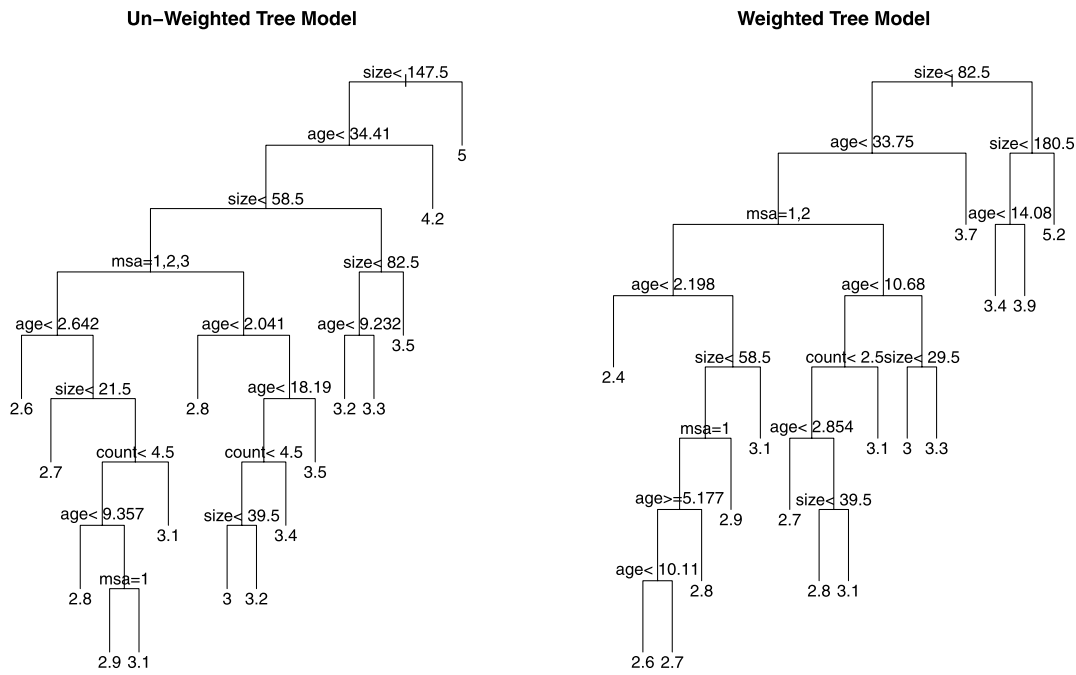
Un-Weighted Tree Model

size< 147.5

age< 34.41

5

size< 58.5

4.2

msa=1,2,3

size< 82.5

age< 2.642

age< 2.041

age< 9.232

3.5

2.6

size< 21.5

2.8

age< 18.19

3.2

3.3

2.7

count< 4.5

count< 4.5

3.5

age< 9.357

3.1

size< 39.5

3.4

2.8

msa=1

3

3.2

2.9

3.1

Weighted Tree Model

size< 82.5

age< 33.75

size< 180.5

msa=1,2

3.7

age< 14.08

5.2

age< 2.198

age< 10.68

3.4

3.9

2.4

size< 58.5

count< 2.5

size< 29.5

msa=1

3.1

age< 2.854

3.1

3

3.3

age>=5.177

2.9

2.7

size< 39.5

age< 10.11

2.8

2.8

3.1

2.6

2.7